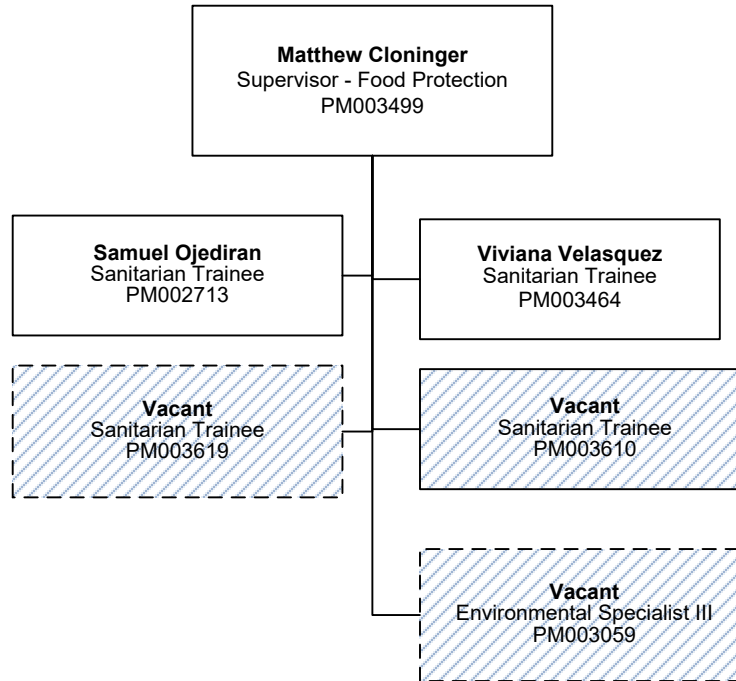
**Matthew Cloninger**
Supervisor - Food Protection
PM003499

**Samuel Ojediran**
Sanitarian Trainee
PM002713

**Viviana Velasquez**
Sanitarian Trainee
PM003464

**Vacant**
Sanitarian Trainee
PM003619

**Vacant**
Sanitarian Trainee
PM003610

**Vacant**
Environmental Specialist III
PM003059